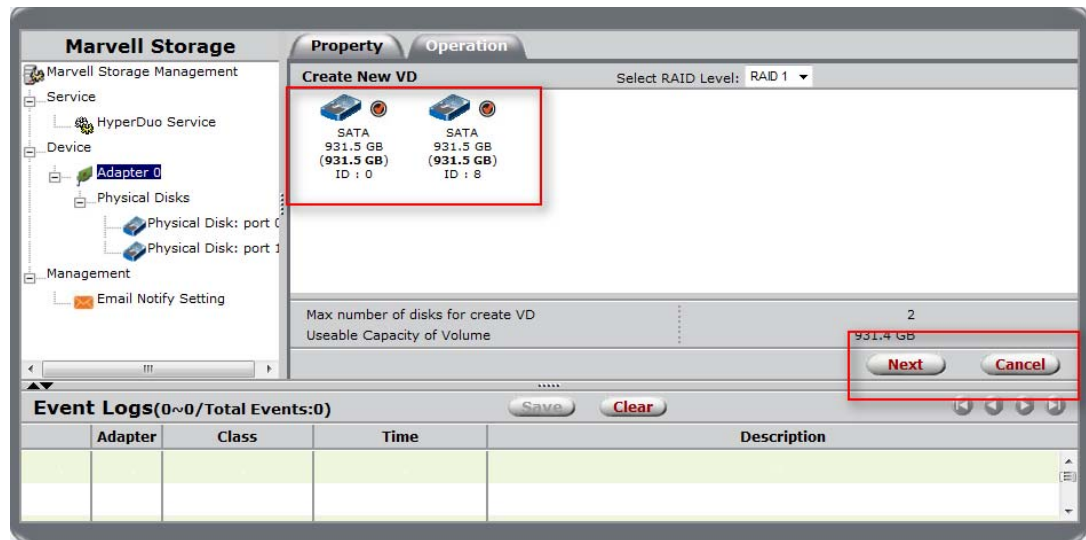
Marvell Storage

Marvell Storage Management
Service
HyperDuo Service
Device
Adapter 0
Physical Disks
Physical Disk: port 0
Physical Disk: port 1
Management
Email Notify Setting

Property
Operation

Create New VD
Select RAID Level: RAID 1

SATA
931.5 GB
(931.5 GB)
ID : 0

SATA
931.5 GB
(931.5 GB)
ID : 8

| Max number of disks for create VD | 2 |
|---|---|
| Useable Capacity of Volume | 931.4 GB |

Next
Cancel

Event Logs(0~0/Total Events:0)
Save
Clear

| | Adapter | Class | Time | Description |
|---|---|---|---|---|
| | | | | |